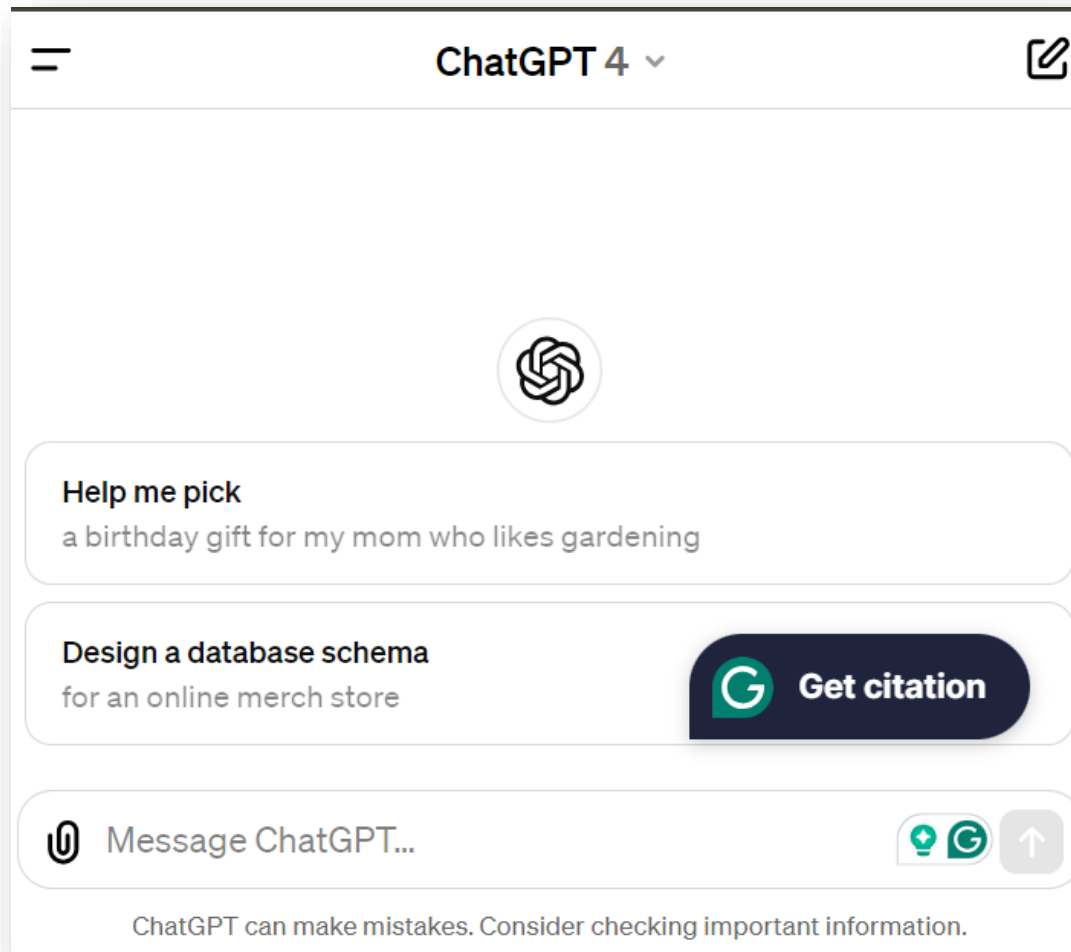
ChatGPT 4

Help me pick
a birthday gift for my mom who likes gardening

Design a database schema
for an online merch store

Get citation

Message ChatGPT...

ChatGPT can make mistakes. Consider checking important information.